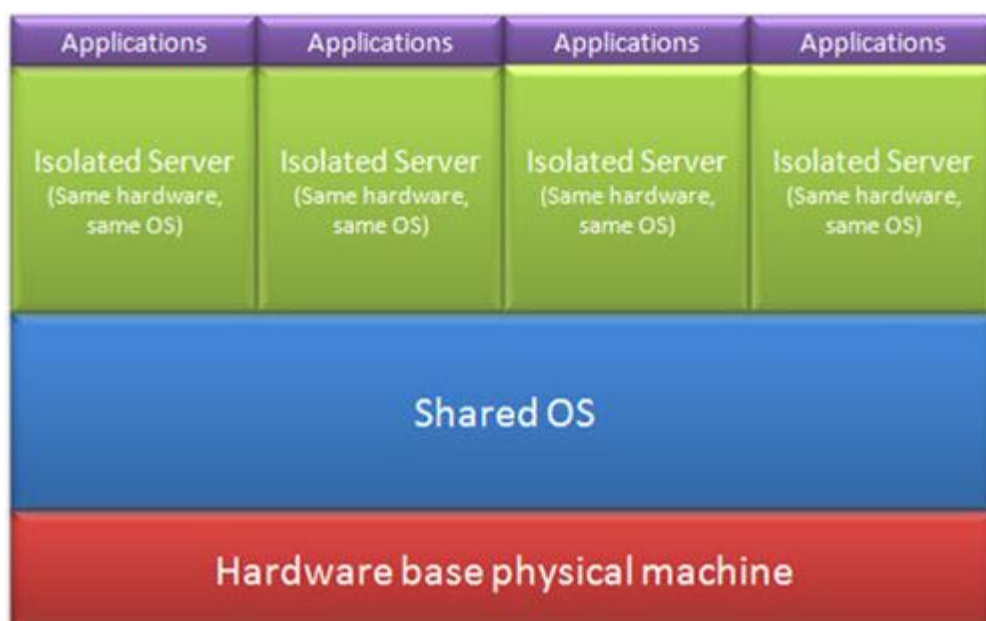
Applications

Applications

Applications

Applications

Isolated Server (Same hardware, same OS)

Isolated Server (Same hardware, same OS)

Isolated Server (Same hardware, same OS)

Isolated Server (Same hardware, same OS)

Shared OS

Hardware base physical machine